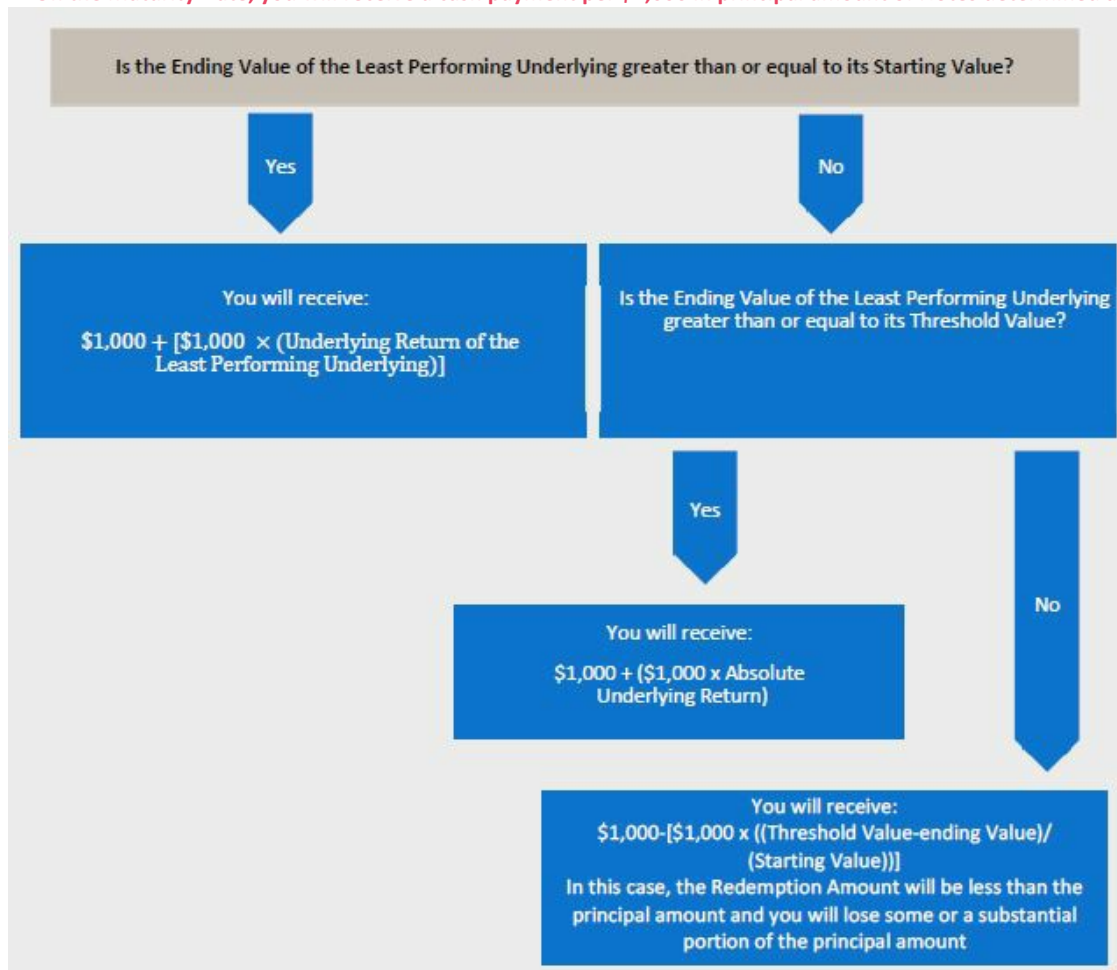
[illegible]

Is the Ending Value of the Least Performing Underlying greater than or equal to its Starting Value?

Yes

No

You will receive:
\$1,000 + [\$1,000 × (Underlying Return of the Least Performing Underlying)]

Is the Ending Value of the Least Performing Underlying greater than or equal to its Threshold Value?

Yes

No

You will receive:
\$1,000 + (\$1,000 x Absolute Underlying Return)

You will receive:
\$1,000-[\$1,000 x ((Threshold Value-ending Value)/(Starting Value))]
In this case, the Redemption Amount will be less than the principal amount and you will lose some or a substantial portion of the principal amount